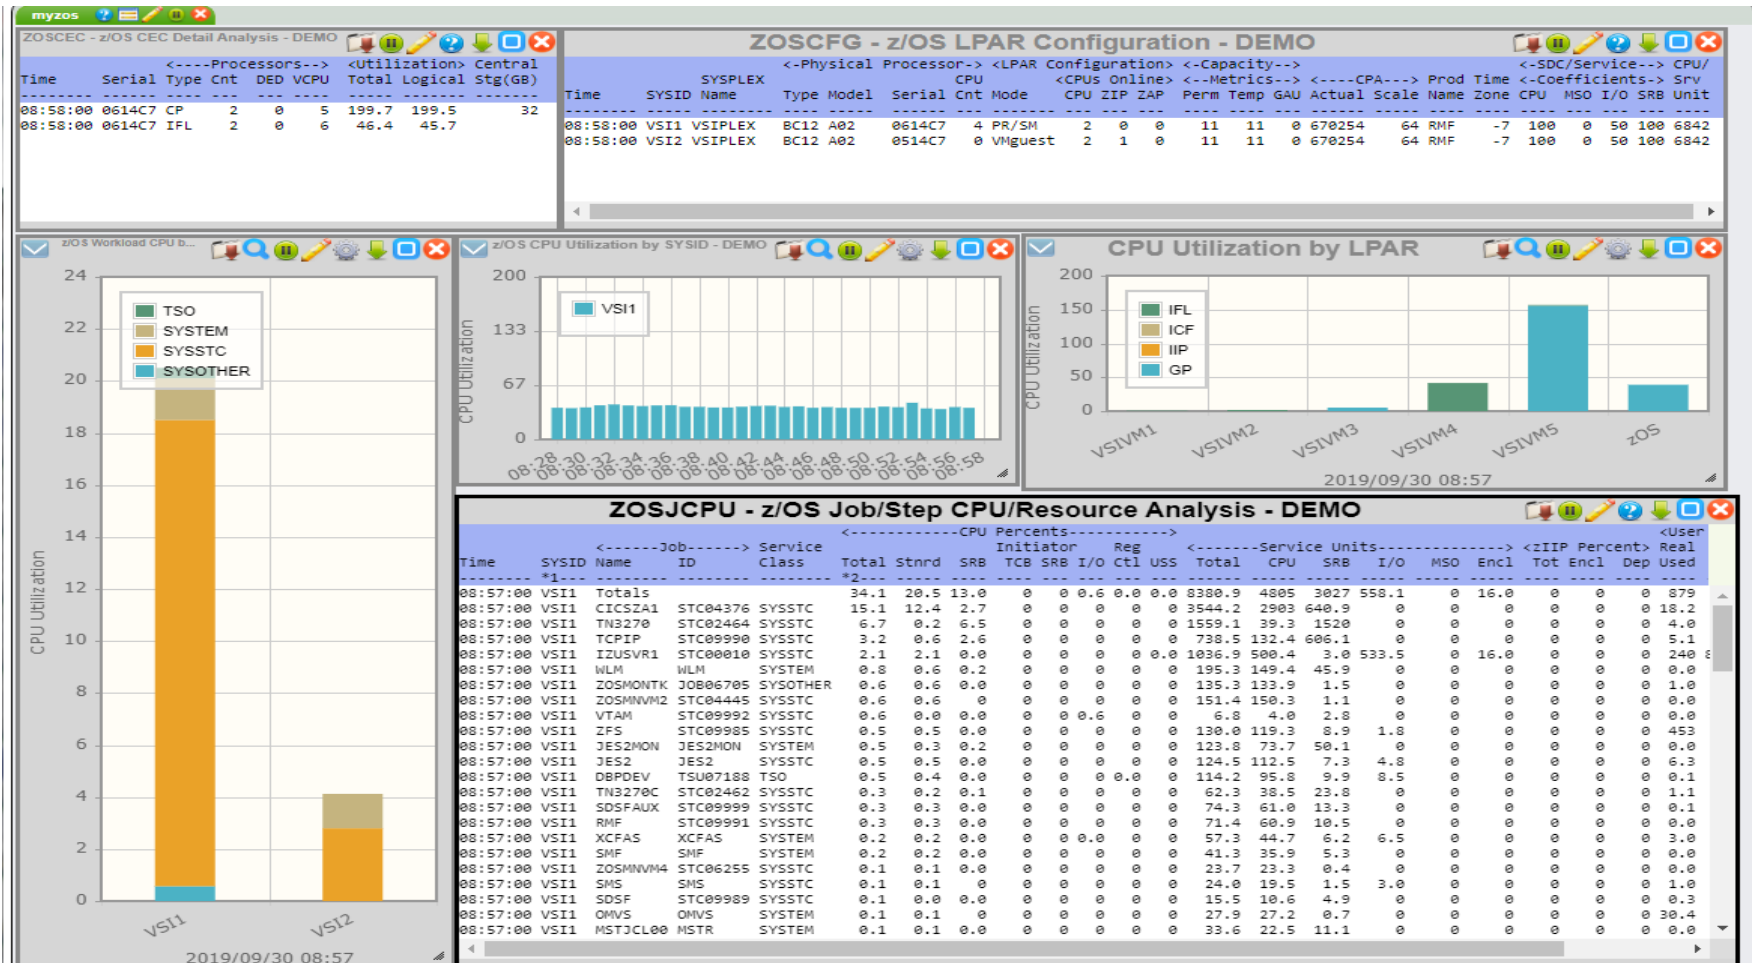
myzos

ZOSCEC - z/OS CEC Detail Analysis - DEMO

| Time | Serial | <----Processors--> Type | Cnt | DED | VCPU | <Utilization> Total | Logical | Central Stg(GB) |
|---|---|---|---|---|---|---|---|---|
| 08:58:00 | 0614C7 | CP | 2 | 0 | 5 | 199.7 | 199.5 | 32 |
| 08:58:00 | 0614C7 | IFL | 2 | 0 | 6 | 46.4 | 45.7 | |

ZOSCFG - z/OS LPAR Configuration - DEMO

| Time | SYSID | SYSPLEX Name | <-Physical Type | Processor-> Model | <LPAR Serial | Configuration> CPU Cnt | Mode | <CPUs CPU | Online> ZIP | ZAP | <--Metrics--> Perm | Temp | GAU | <----CPA---> Actual | Scale | Prod Name | Time Zone | <-SDC/Service--> <-Coefficients-> CPU | MSO | I/O | SRB | CPU/ Srv Unit |
|---|---|---|---|---|---|---|---|---|---|---|---|---|---|---|---|---|---|---|---|---|---|---|
| 08:58:00 | VSI1 | VSIPLEX | BC12 | A02 | 0614C7 | 4 | PR/SM | 2 | 0 | 0 | 11 | 11 | 0 | 670254 | 64 | RMF | -7 | 100 | 0 | 50 | 100 | 6842 |
| 08:58:00 | VSI2 | VSIPLEX | BC12 | A02 | 0514C7 | 0 | VMguest | 2 | 1 | 0 | 11 | 11 | 0 | 670254 | 64 | RMF | -7 | 100 | 0 | 50 | 100 | 6842 |

z/OS Workload CPU b...

24 22 20 18 16 14 12 10 8 6 4 2 0
CPU Utilization
TSO
SYSTEM
SYSSTC
SYSOTHER
VSI1 VSI2
2019/09/30 08:57

z/OS CPU Utilization by SYSID - DEMO

200 133 67 0
CPU Utilization
VSI1
08:28 08:30 08:32 08:34 08:36 08:38 08:40 08:42 08:44 08:46 08:48 08:50 08:52 08:54 08:56 08:58

CPU Utilization by LPAR

200 150 100 50 0
CPU Utilization
IFL
ICF
IIP
GP
VSIVM1 VSIVM2 VSIVM3 VSIVM4 VSIVM5 zOS
2019/09/30 08:57

ZOSJCPU - z/OS Job/Step CPU/Resource Analysis - DEMO

| Time | SYSID *1-- | <------Job------> Name | ID | Service Class | <------------CPU Total *2-- | Stnrd | SRB | Percents----------> Initiator TCB | SRB | I/O | Reg Ctl | USS | <-------Service Total | CPU | SRB | Units------------> I/O | MSO | Encl | <zIIP Tot | Percent> Encl | Dep | <User Real Used |
|---|---|---|---|---|---|---|---|---|---|---|---|---|---|---|---|---|---|---|---|---|---|---|
| 08:57:00 | VSI1 | Totals | | | 34.1 | 20.5 | 13.0 | 0 | 0 | 0.6 | 0.0 | 0.0 | 8380.9 | 4805 | 3027 | 558.1 | 0 | 16.0 | 0 | 0 | 0 | 879 |
| 08:57:00 | VSI1 | CICSZA1 | STC04376 | SYSSTC | 15.1 | 12.4 | 2.7 | 0 | 0 | 0 | 0 | 0 | 3544.2 | 2903 | 640.9 | 0 | 0 | 0 | 0 | 0 | 0 | 18.2 |
| 08:57:00 | VSI1 | TN3270 | STC02464 | SYSSTC | 6.7 | 0.2 | 6.5 | 0 | 0 | 0 | 0 | 0 | 1559.1 | 39.3 | 1520 | 0 | 0 | 0 | 0 | 0 | 0 | 4.0 |
| 08:57:00 | VSI1 | TCPIP | STC09990 | SYSSTC | 3.2 | 0.6 | 2.6 | 0 | 0 | 0 | 0 | 0 | 738.5 | 132.4 | 606.1 | 0 | 0 | 0 | 0 | 0 | 0 | 5.1 |
| 08:57:00 | VSI1 | IZUSVR1 | STC00010 | SYSSTC | 2.1 | 2.1 | 0.0 | 0 | 0 | 0 | 0 | 0.0 | 1036.9 | 500.4 | 3.0 | 533.5 | 0 | 16.0 | 0 | 0 | 0 | 240 |
| 08:57:00 | VSI1 | WLM | WLM | SYSTEM | 0.8 | 0.6 | 0.2 | 0 | 0 | 0 | 0 | 0 | 195.3 | 149.4 | 45.9 | 0 | 0 | 0 | 0 | 0 | 0 | 0.0 |
| 08:57:00 | VSI1 | ZOSMONTK | JOB06705 | SYSOTHER | 0.6 | 0.6 | 0.0 | 0 | 0 | 0 | 0 | 0 | 135.3 | 133.9 | 1.5 | 0 | 0 | 0 | 0 | 0 | 0 | 1.0 |
| 08:57:00 | VSI1 | ZOSMNVM2 | STC04445 | SYSSTC | 0.6 | 0.6 | 0 | 0 | 0 | 0 | 0 | 0 | 151.4 | 150.3 | 1.1 | 0 | 0 | 0 | 0 | 0 | 0 | 0.0 |
| 08:57:00 | VSI1 | VTAM | STC09992 | SYSSTC | 0.6 | 0.0 | 0.0 | 0 | 0 | 0.6 | 0 | 0 | 6.8 | 4.0 | 2.8 | 0 | 0 | 0 | 0 | 0 | 0 | 0.0 |
| 08:57:00 | VSI1 | ZFS | STC09985 | SYSSTC | 0.5 | 0.5 | 0.0 | 0 | 0 | 0 | 0 | 0 | 130.0 | 119.3 | 8.9 | 1.8 | 0 | 0 | 0 | 0 | 0 | 453 |
| 08:57:00 | VSI1 | JES2MON | JES2MON | SYSTEM | 0.5 | 0.3 | 0.2 | 0 | 0 | 0 | 0 | 0 | 123.8 | 73.7 | 50.1 | 0 | 0 | 0 | 0 | 0 | 0 | 0.0 |
| 08:57:00 | VSI1 | JES2 | JES2 | SYSSTC | 0.5 | 0.5 | 0.0 | 0 | 0 | 0 | 0 | 0 | 124.5 | 112.5 | 7.3 | 4.8 | 0 | 0 | 0 | 0 | 0 | 6.3 |
| 08:57:00 | VSI1 | DBPDEV | TSU07188 | TSO | 0.5 | 0.4 | 0.0 | 0 | 0 | 0 | 0.0 | 0 | 114.2 | 95.8 | 9.9 | 8.5 | 0 | 0 | 0 | 0 | 0 | 0.1 |
| 08:57:00 | VSI1 | TN3270C | STC02462 | SYSSTC | 0.3 | 0.2 | 0.1 | 0 | 0 | 0 | 0 | 0 | 62.3 | 38.5 | 23.8 | 0 | 0 | 0 | 0 | 0 | 0 | 1.1 |
| 08:57:00 | VSI1 | SDSFAUX | STC09999 | SYSSTC | 0.3 | 0.3 | 0.0 | 0 | 0 | 0 | 0 | 0 | 74.3 | 61.0 | 13.3 | 0 | 0 | 0 | 0 | 0 | 0 | 0.1 |
| 08:57:00 | VSI1 | RMF | STC09991 | SYSSTC | 0.3 | 0.3 | 0.0 | 0 | 0 | 0 | 0 | 0 | 71.4 | 60.9 | 10.5 | 0 | 0 | 0 | 0 | 0 | 0 | 0.0 |
| 08:57:00 | VSI1 | XCFAS | XCFAS | SYSTEM | 0.2 | 0.2 | 0.0 | 0 | 0 | 0.0 | 0 | 0 | 57.3 | 44.7 | 6.2 | 6.5 | 0 | 0 | 0 | 0 | 0 | 3.0 |
| 08:57:00 | VSI1 | SMF | SMF | SYSTEM | 0.2 | 0.2 | 0.0 | 0 | 0 | 0 | 0 | 0 | 41.3 | 35.9 | 5.3 | 0 | 0 | 0 | 0 | 0 | 0 | 0.0 |
| 08:57:00 | VSI1 | ZOSMNVM4 | STC06255 | SYSSTC | 0.1 | 0.1 | 0.0 | 0 | 0 | 0 | 0 | 0 | 23.7 | 23.3 | 0.4 | 0 | 0 | 0 | 0 | 0 | 0 | 0.0 |
| 08:57:00 | VSI1 | SMS | SMS | SYSSTC | 0.1 | 0.1 | 0 | 0 | 0 | 0 | 0 | 0 | 24.0 | 19.5 | 1.5 | 3.0 | 0 | 0 | 0 | 0 | 0 | 1.0 |
| 08:57:00 | VSI1 | SDSF | STC09989 | SYSSTC | 0.1 | 0.0 | 0.0 | 0 | 0 | 0 | 0 | 0 | 15.5 | 10.6 | 4.9 | 0 | 0 | 0 | 0 | 0 | 0 | 0.3 |
| 08:57:00 | VSI1 | OMVS | OMVS | SYSTEM | 0.1 | 0.1 | 0 | 0 | 0 | 0 | 0 | 0 | 27.9 | 27.2 | 0.7 | 0 | 0 | 0 | 0 | 0 | 0 | 30.4 |
| 08:57:00 | VSI1 | MSTJCL00 | MSTR | SYSTEM | 0.1 | 0.1 | 0.0 | 0 | 0 | 0 | 0 | 0 | 33.6 | 22.5 | 11.1 | 0 | 0 | 0 | 0 | 0 | 0 | 0.0 |